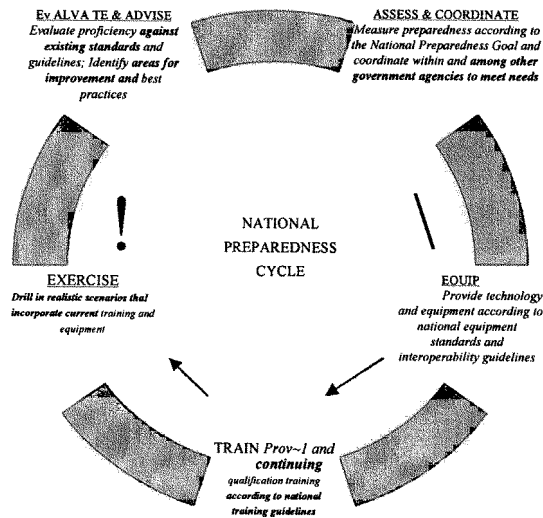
Ev ALVA TE & ADVISE
Evaluate proficiency against existing standards and guidelines; Identify areas for improvement and best practices

ASSESS & COORDINATE
Measure preparedness according to the National Preparedness Goal and coordinate within and among other government agencies to meet needs

NATIONAL PREPAREDNESS CYCLE

EXERCISE
Drill in realistic scenarios that incorporate current training and equipment

EOUIP
Provide technology and equipment according to national equipment standards and interoperability guidelines

TRAIN Prov~1 and continuing qualification training according to national training guidelines